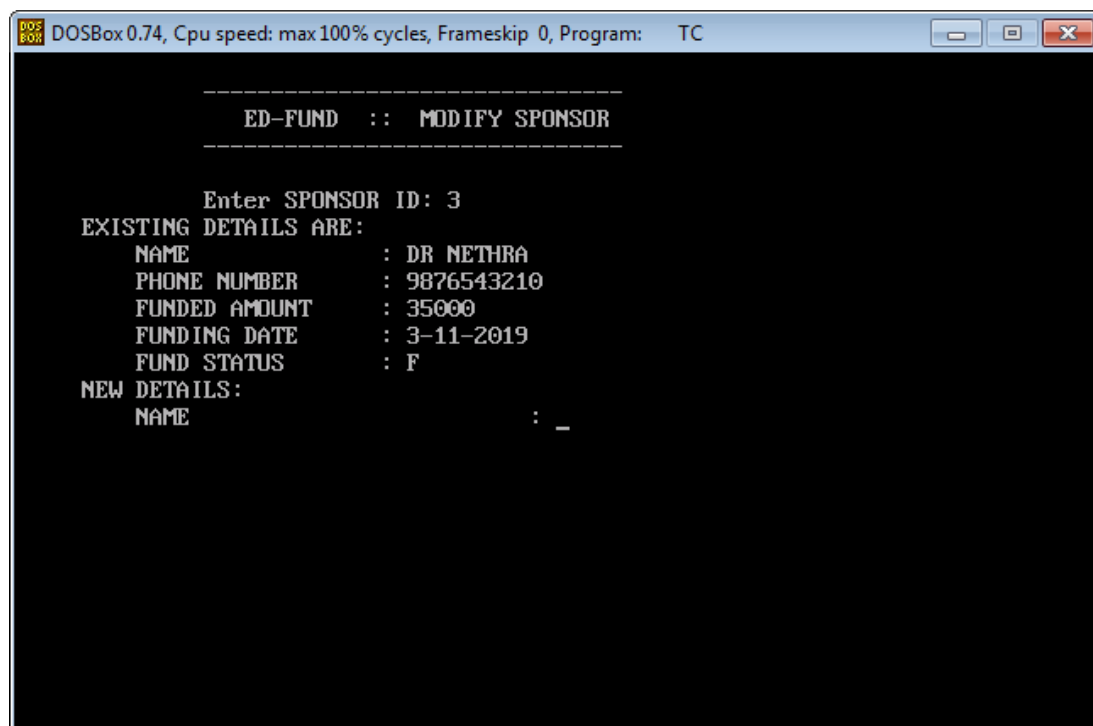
DOSBox 0.74, Cpu speed: max 100% cycles, Frameskip 0, Program: TC

-------------------------------
ED-FUND :: MODIFY SPONSOR
-------------------------------

Enter SPONSOR ID: 3
EXISTING DETAILS ARE:
NAME : DR NETHRA
PHONE NUMBER : 9876543210
FUNDED AMOUNT : 35000
FUNDING DATE : 3-11-2019
FUND STATUS : F
NEW DETAILS:
NAME : _